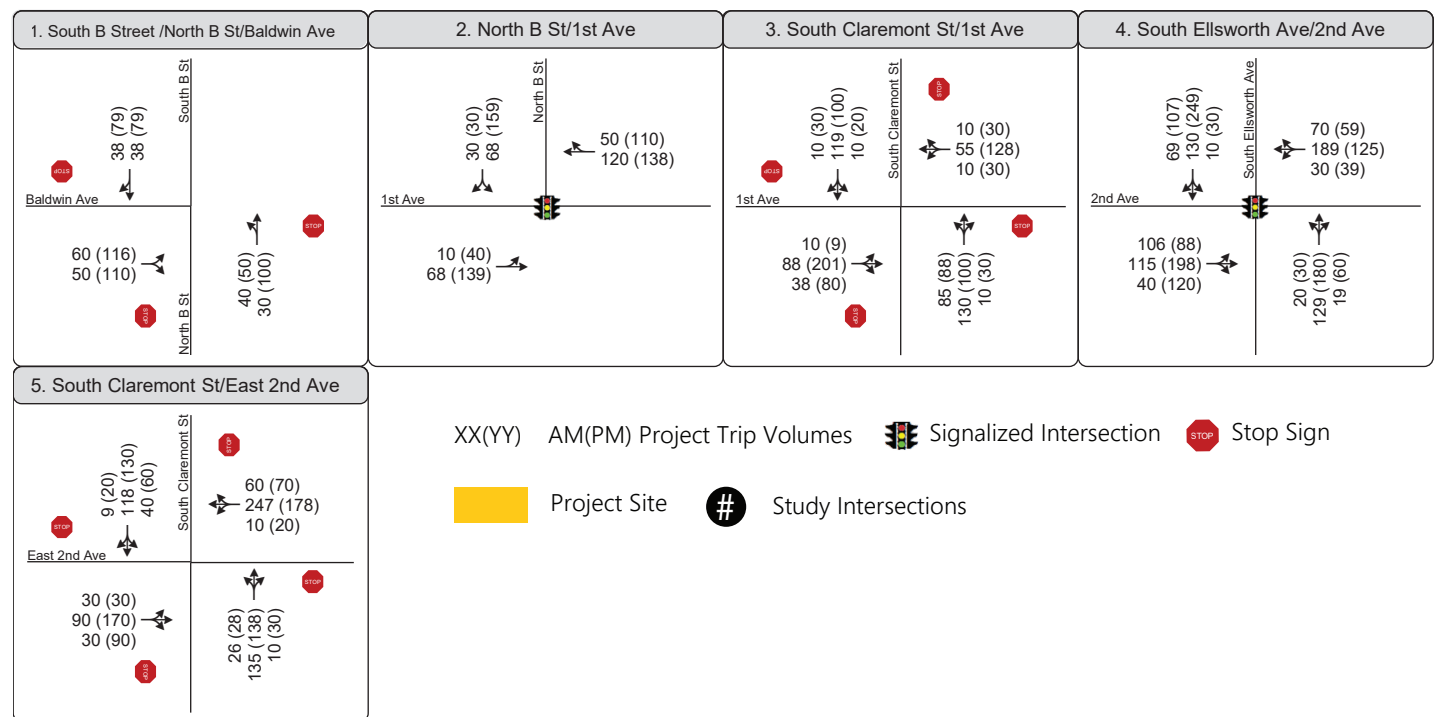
1. South B Street /North B St/Baldwin Ave

South B St
38 (79)
38 (79)
STOP
Baldwin Ave
60 (116)
50 (110)
STOP
North B St
40 (50)
30 (100)
STOP

2. North B St/1st Ave

North B St
30 (30)
68 (159)
50 (110)
120 (138)
1st Ave
10 (40)
68 (139)

3. South Claremont St/1st Ave

South Claremont St
STOP
10 (30)
119 (100)
10 (20)
10 (30)
55 (128)
10 (30)
STOP
1st Ave
STOP
10 (9)
88 (201)
38 (80)
STOP
85 (88)
130 (100)
10 (30)

4. South Ellsworth Ave/2nd Ave

South Ellsworth Ave
69 (107)
130 (249)
10 (30)
70 (59)
189 (125)
30 (39)
2nd Ave
106 (88)
115 (198)
40 (120)
20 (30)
129 (180)
19 (60)

5. South Claremont St/East 2nd Ave

South Claremont St
STOP
9 (20)
118 (130)
40 (60)
60 (70)
247 (178)
10 (20)
STOP
East 2nd Ave
STOP
30 (30)
90 (170)
30 (90)
STOP
26 (28)
135 (138)
10 (30)

XX(YY) AM(PM) Project Trip Volumes
Signalized Intersection
STOP Stop Sign
Project Site
# Study Intersections